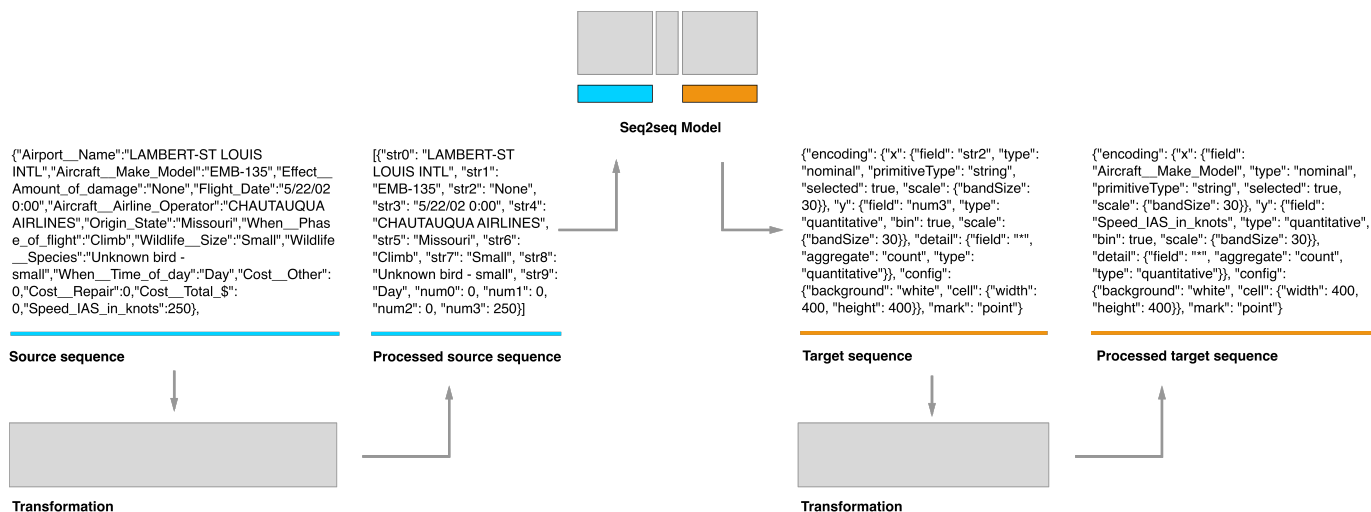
Seq2seq Model

{"Airport__Name":"LAMBERT-ST LOUIS INTL","Aircraft__Make_Model":"EMB-135","Effect__Amount_of_damage":"None","Flight_Date":"5/22/02 0:00","Aircraft__Airline_Operator":"CHAUTAUQUA AIRLINES","Origin_State":"Missouri","When__Phase_of_flight":"Climb","Wildlife__Size":"Small","Wildlife__Species":"Unknown bird - small","When__Time_of_day":"Day","Cost__Other":0,"Cost__Repair":0,"Cost__Total_$":0,"Speed_IAS_in_knots":250},

Source sequence

Transformation

[{"str0": "LAMBERT-ST LOUIS INTL", "str1": "EMB-135", "str2": "None", "str3": "5/22/02 0:00", "str4": "CHAUTAUQUA AIRLINES", "str5": "Missouri", "str6": "Climb", "str7": "Small", "str8": "Unknown bird - small", "str9": "Day", "num0": 0, "num1": 0, "num2": 0, "num3": 250}]

Processed source sequence

{"encoding": {"x": {"field": "str2", "type": "nominal", "primitiveType": "string", "selected": true, "scale": {"bandSize": 30}}, "y": {"field": "num3", "type": "quantitative", "bin": true, "scale": {"bandSize": 30}}, "detail": {"field": "*", "aggregate": "count", "type": "quantitative"}}, "config": {"background": "white", "cell": {"width": 400, "height": 400}}, "mark": "point"}

Target sequence

Transformation

{"encoding": {"x": {"field": "Aircraft__Make_Model", "type": "nominal", "primitiveType": "string", "selected": true, "scale": {"bandSize": 30}}, "y": {"field": "Speed_IAS_in_knots", "type": "quantitative", "bin": true, "scale": {"bandSize": 30}}, "detail": {"field": "*", "aggregate": "count", "type": "quantitative"}}, "config": {"background": "white", "cell": {"width": 400, "height": 400}}, "mark": "point"}

Processed target sequence